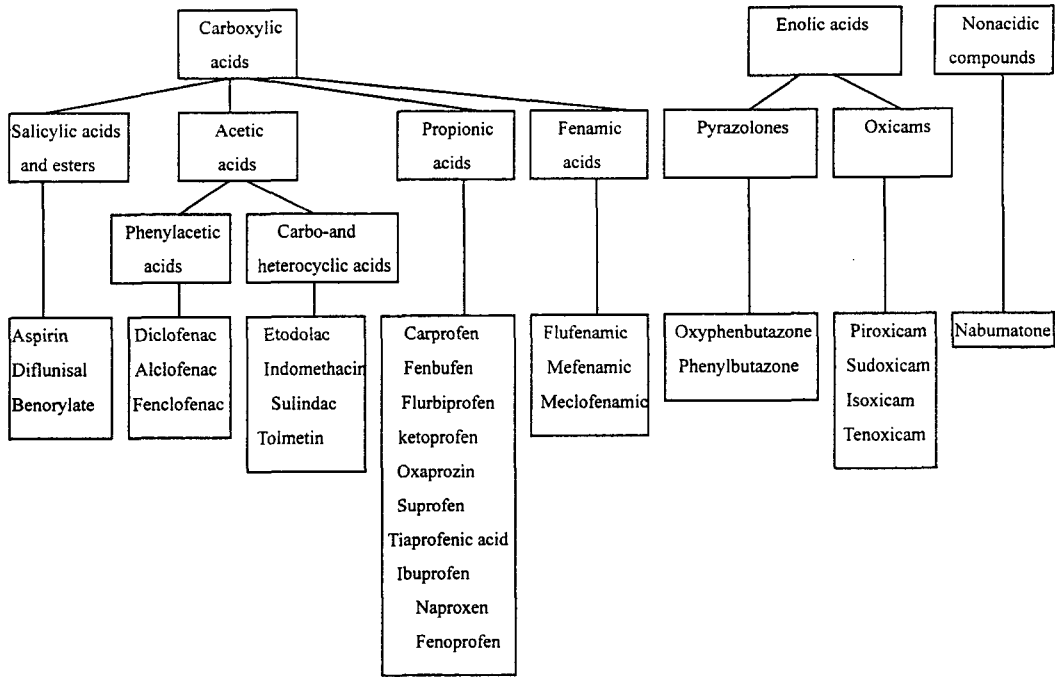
Carboxylic acids

Enolic acids

Nonacidic compounds

Salicylic acids and esters

Acetic acids

Propionic acids

Fenamic acids

Pyrazolones

Oxicams

Phenylacetic acids

Carbo-and heterocyclic acids

Aspirin
Diflunisal
Benorylate

Diclofenac
Alclofenac
Fenclofenac

Etodolac
Indomethacin
Sulindac
Tolmetin

Carprofen
Fenbufen
Flurbiprofen
ketoprofen
Oxaprozin
Suprofen
Tiaprofenic acid
Ibuprofen
Naproxen
Fenoprofen

Flufenamic
Mefenamic
Meclofenamic

Oxyphenbutazone
Phenylbutazone

Piroxicam
Sudoxicam
Isoxicam
Tenoxicam

Nabumatone